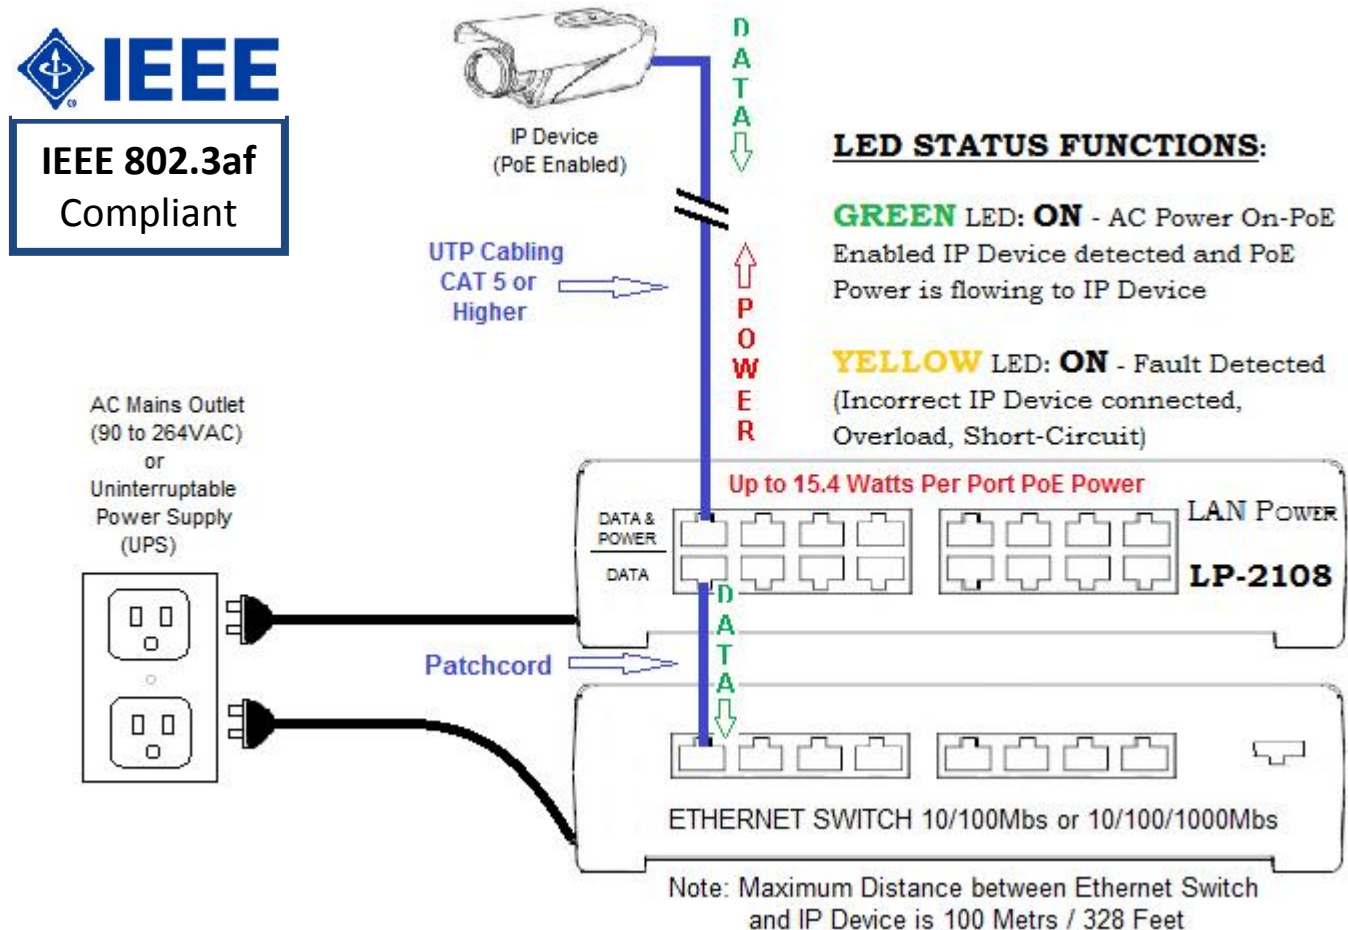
IEEE

IEEE 802.3af Compliant

IP Device (PoE Enabled)

DATA

UTP Cabling CAT 5 or Higher

POWER

LED STATUS FUNCTIONS:

GREEN LED: ON - AC Power On-PoE Enabled IP Device detected and PoE Power is flowing to IP Device

YELLOW LED: ON - Fault Detected (Incorrect IP Device connected, Overload, Short-Circuit)

AC Mains Outlet (90 to 264VAC) or Uninterruptable Power Supply (UPS)

Up to 15.4 Watts Per Port PoE Power

DATA & POWER

DATA

LAN POWER

LP-2108

DATA

Patchcord

ETHERNET SWITCH 10/100Mbs or 10/100/1000Mbs

Note: Maximum Distance between Ethernet Switch and IP Device is 100 Metrs / 328 Feet